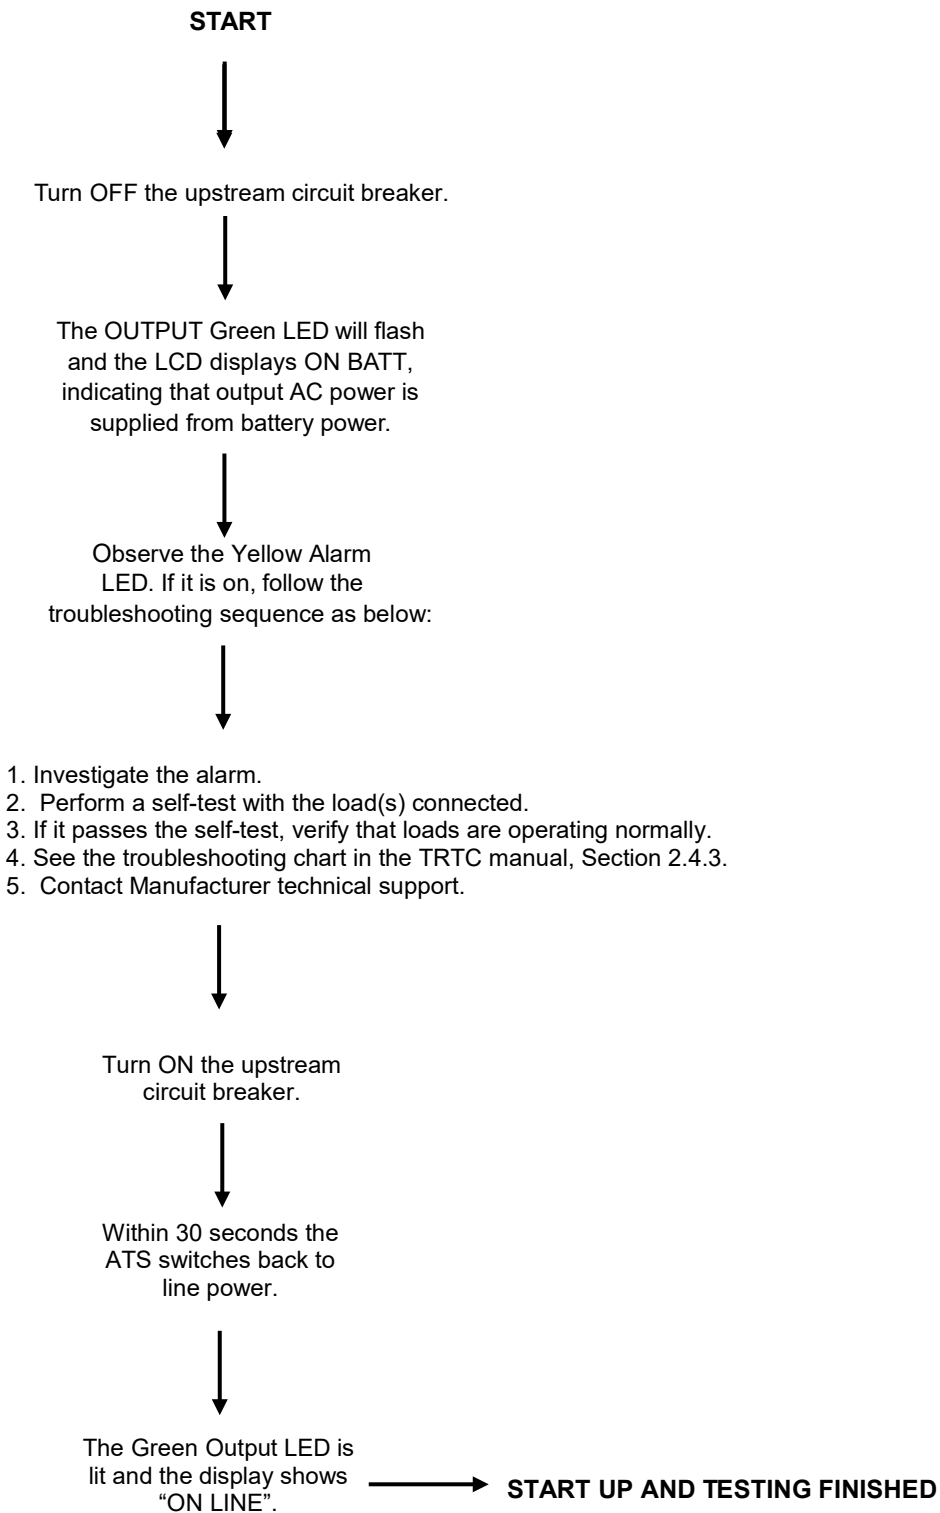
START

Turn OFF the upstream circuit breaker.

The OUTPUT Green LED will flash and the LCD displays ON BATT, indicating that output AC power is supplied from battery power.

Observe the Yellow Alarm LED. If it is on, follow the troubleshooting sequence as below:

1. Investigate the alarm.
2. Perform a self-test with the load(s) connected.
3. If it passes the self-test, verify that loads are operating normally.
4. See the troubleshooting chart in the TRTC manual, Section 2.4.3.
5. Contact Manufacturer technical support.

Turn ON the upstream circuit breaker.

Within 30 seconds the ATS switches back to line power.

The Green Output LED is lit and the display shows "ON LINE".

START UP AND TESTING FINISHED